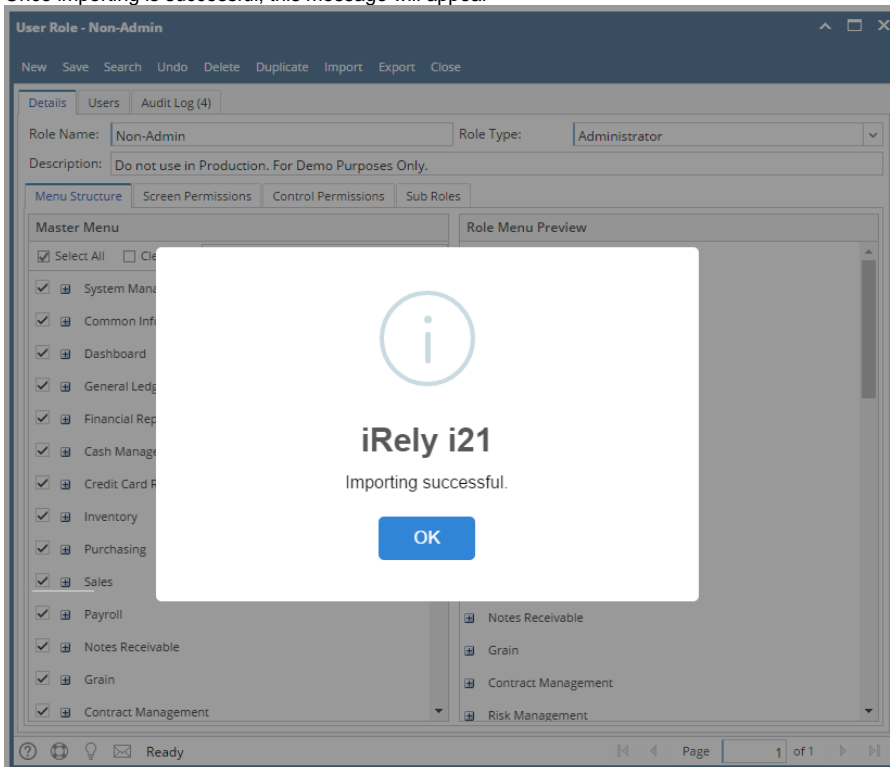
User Role - Non-Admin

New Save Search Undo Delete Duplicate Import Export Close

Details Users Audit Log (4)

Role Name: Non-Admin

Role Type: Administrator

Description: Do not use in Production. For Demo Purposes Only.

Menu Structure Screen Permissions Control Permissions Sub Roles

Master Menu

Select All Cle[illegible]

System Mana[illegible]

Common Info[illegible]

Dashboard

General Ledg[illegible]

Financial Rep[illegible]

Cash Manage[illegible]

Credit Card R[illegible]

Inventory

Purchasing

Sales

Payroll

Notes Receivable

Grain

Contract Management

Role Menu Preview

Notes Receivable

Grain

Contract Management

Risk Management

iRely i21

Importing successful.

OK

Ready

Page 1 of 1